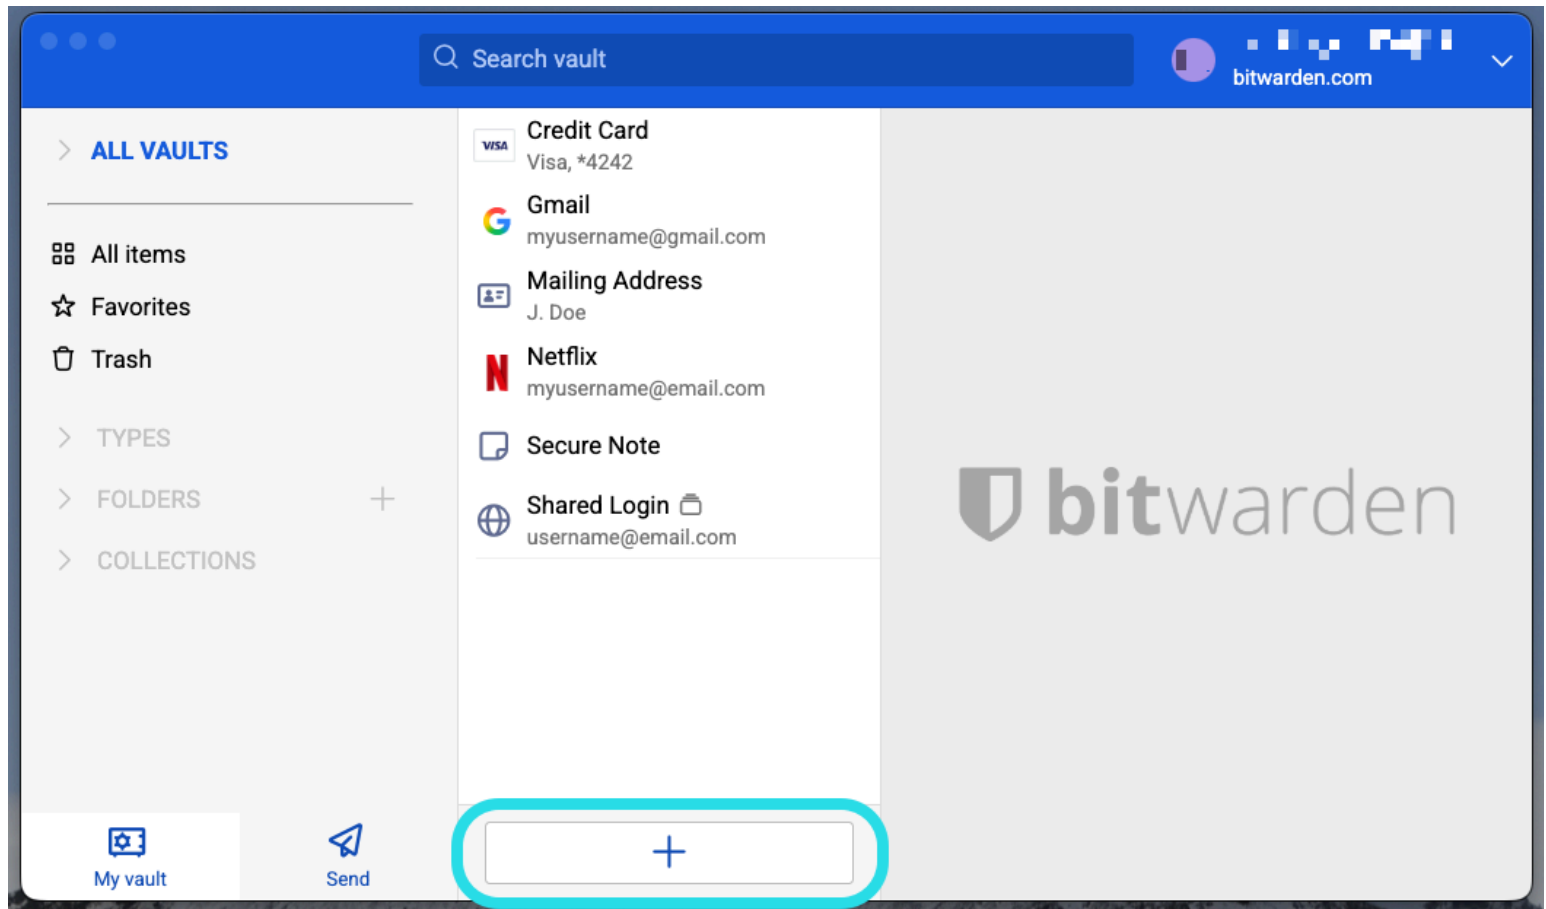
Search vault

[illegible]
bitwarden.com

ALL VAULTS

All items
Favorites
Trash

TYPES
FOLDERS
COLLECTIONS

VISA
Credit Card
Visa, *4242

Gmail
myusername@gmail.com

Mailing Address
J. Doe

Netflix
myusername@email.com

Secure Note

Shared Login
username@email.com

+

bitwarden

My vault
Send